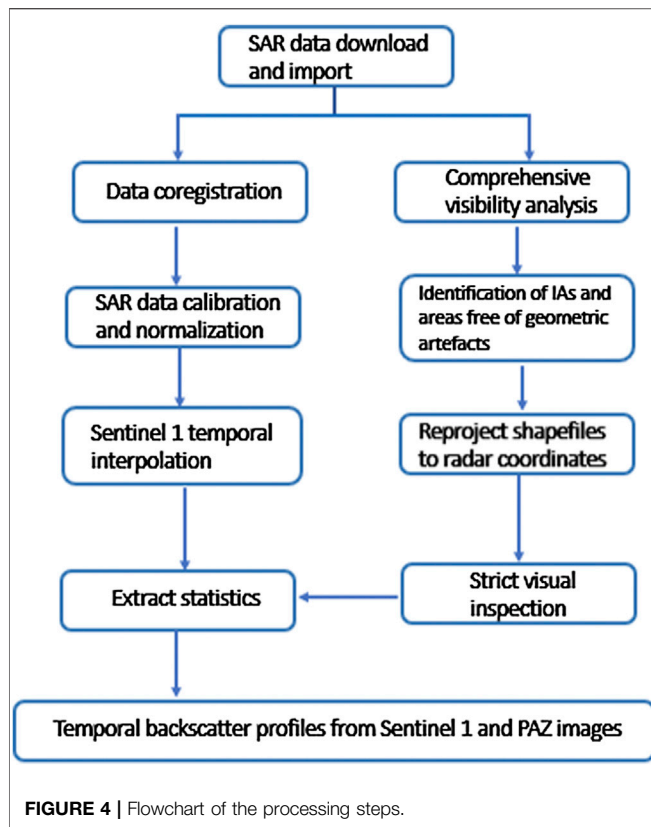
SAR data download and import

Data coregistration

Comprehensive visibility analysis

SAR data calibration and normalization

Identification of IAs and areas free of geometric artefacts

Sentinel 1 temporal interpolation

Reproject shapefiles to radar coordinates

Extract statistics

Strict visual inspection

Temporal backscatter profiles from Sentinel 1 and PAZ images

FIGURE 4 | Flowchart of the processing steps.